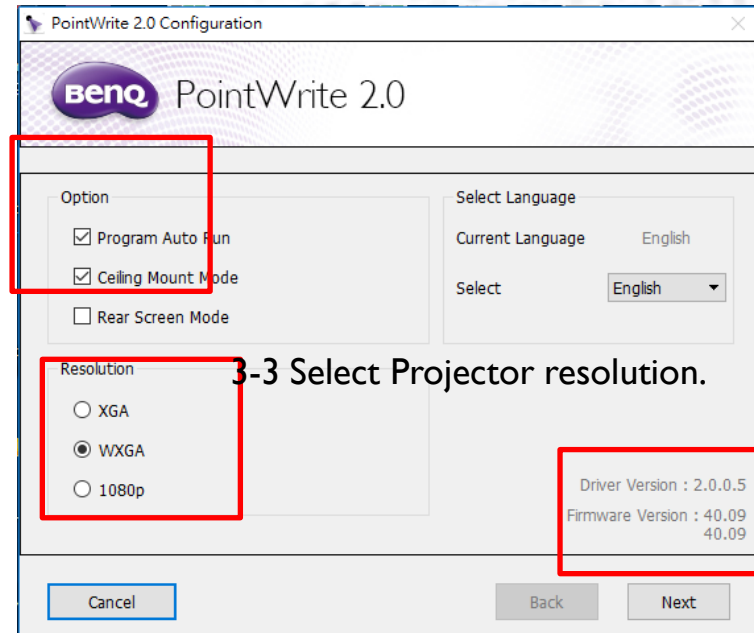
PointWrite 2.0 Configuration

BenQ PointWrite 2.0

Option
☑ Program Auto Run
☑ Ceiling Mount Mode
☐ Rear Screen Mode

Select Language
Current Language English
Select English

Resolution
○ XGA
◉ WXGA
○ 1080p

3-3 Select Projector resolution.

Driver Version : 2.0.0.5
Firmware Version : 40.09
40.09

Cancel
Back
Next